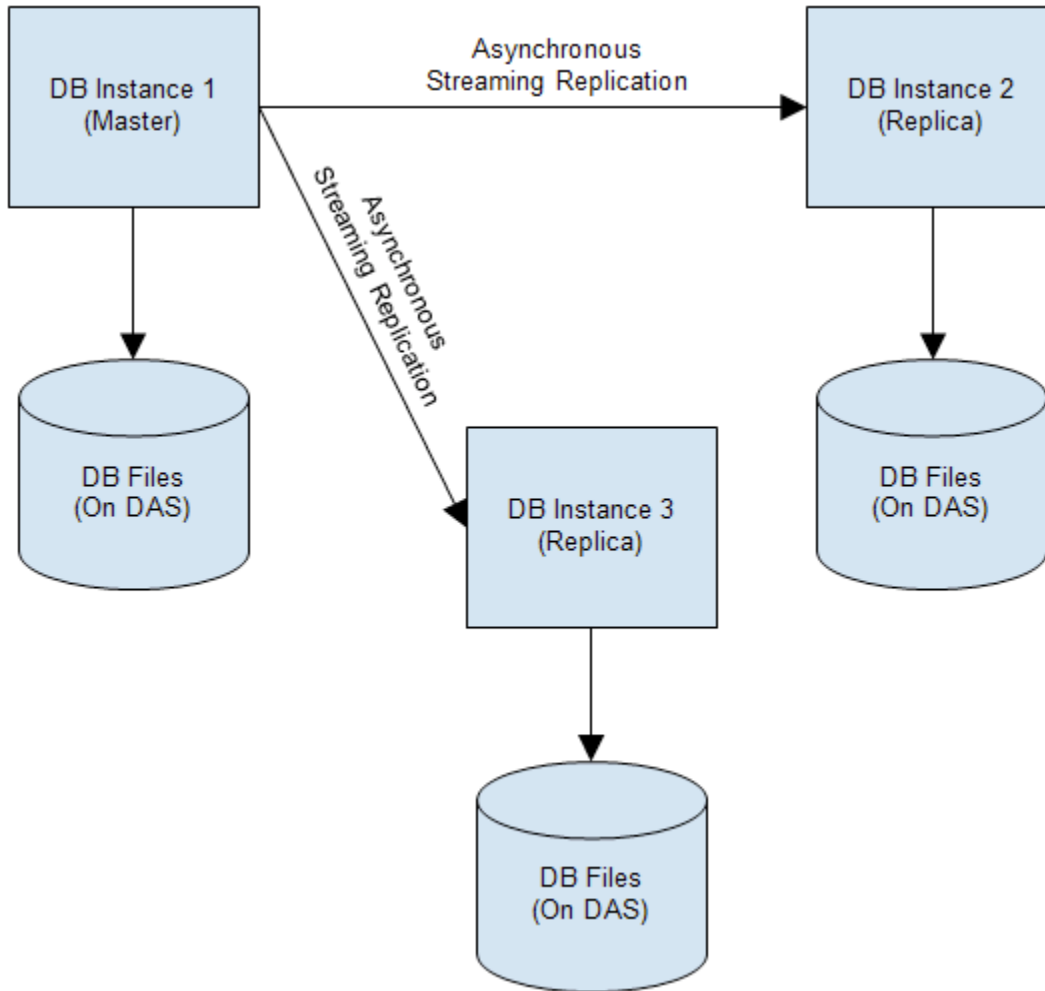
DB Instance 1
(Master)

Asynchronous
Streaming Replication

DB Instance 2
(Replica)

Asynchronous
Streaming Replication

DB Files
(On DAS)

DB Files
(On DAS)

DB Instance 3
(Replica)

DB Files
(On DAS)